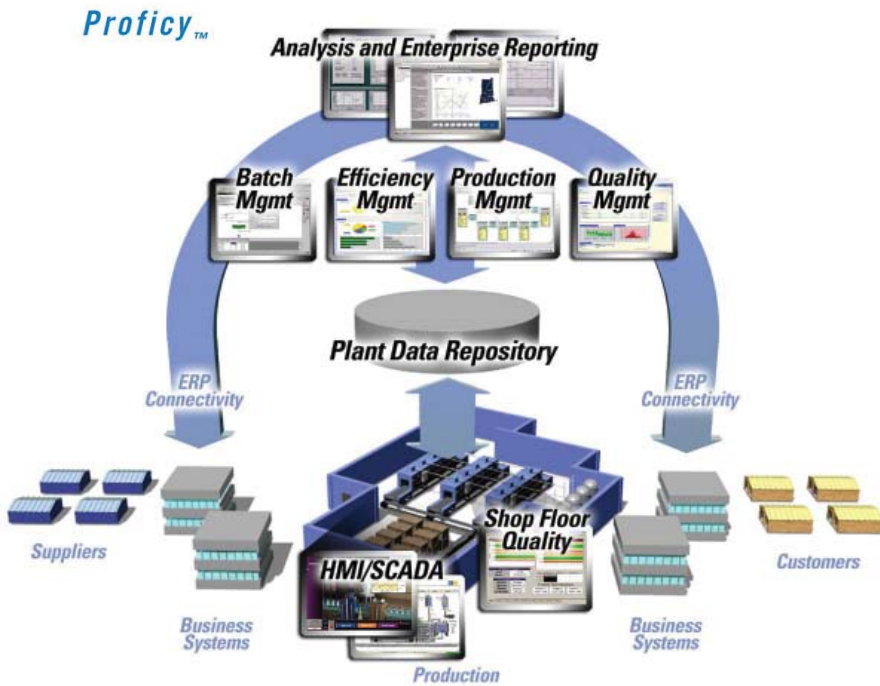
Proficy™

Analysis and Enterprise Reporting

Batch Mgmt

Efficiency Mgmt

Production Mgmt

Quality Mgmt

Plant Data Repository

ERP Connectivity

ERP Connectivity

Suppliers

Business Systems

Shop Floor Quality

HMI/SCADA

Production

Business Systems

Customers